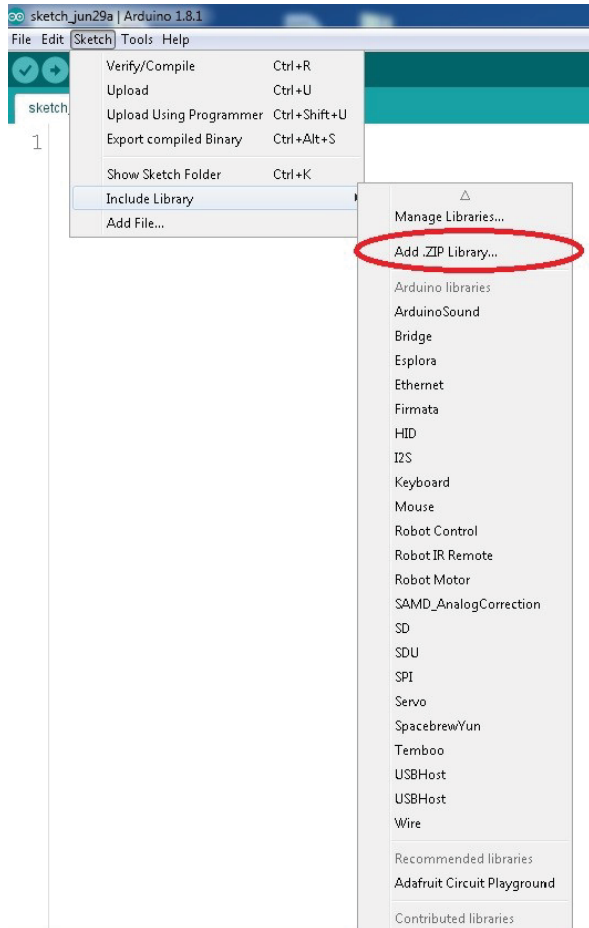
sketch_jun29a | Arduino 1.8.1

File Edit Sketch Tools Help

sketch_

1

Verify/Compile Ctrl+R
Upload Ctrl+U
Upload Using Programmer Ctrl+Shift+U
Export compiled Binary Ctrl+Alt+S
Show Sketch Folder Ctrl+K
Include Library
Add File...

Manage Libraries...
Add .ZIP Library...
Arduino libraries
ArduinoSound
Bridge
Esplora
Ethernet
Firmata
HID
I2S
Keyboard
Mouse
Robot Control
Robot IR Remote
Robot Motor
SAMD_AnalogCorrection
SD
SDU
SPI
Servo
SpacebrewYun
Temboo
USBHost
USBHost
Wire
Recommended libraries
Adafruit Circuit Playground
Contributed libraries